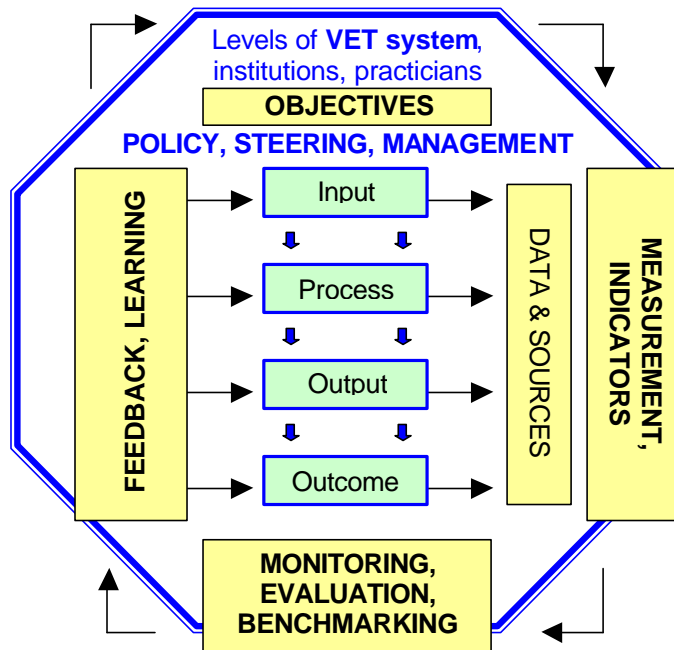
Levels of VET system, institutions, practicians

OBJECTIVES

POLICY, STEERING, MANAGEMENT

FEEDBACK, LEARNING

Input

Process

Output

Outcome

DATA & SOURCES

MEASUREMENT, INDICATORS

MONITORING, EVALUATION, BENCHMARKING